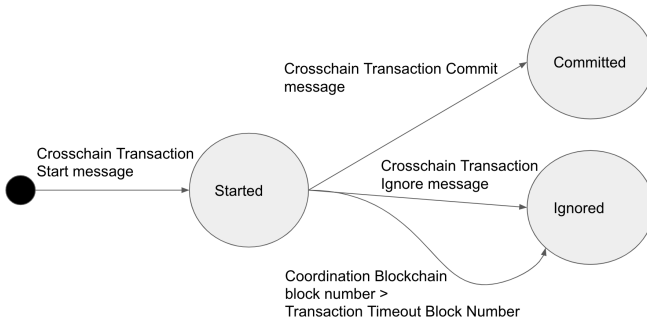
Committed

Crosschain Transaction Commit message

Crosschain Transaction Start message

Started

Crosschain Transaction Ignore message

Ignored

Coordination Blockchain block number > Transaction Timeout Block Number